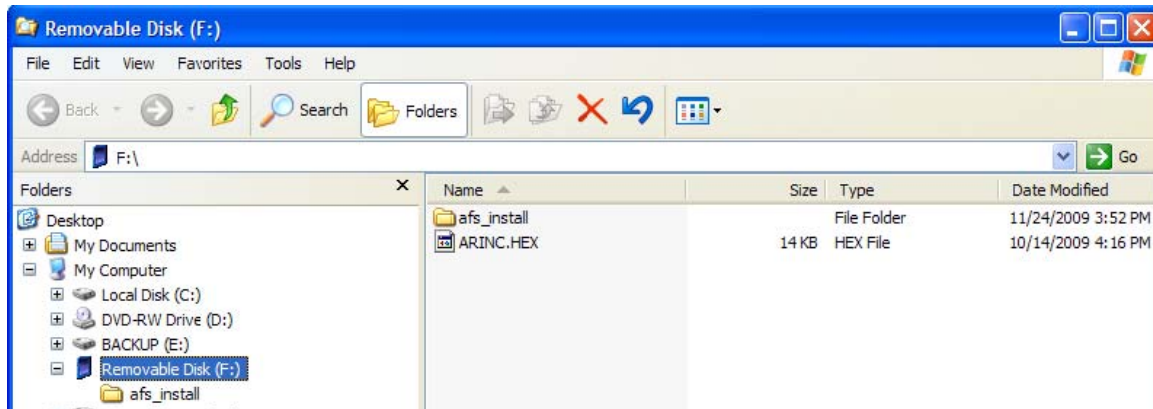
Removable Disk (F:)

File Edit View Favorites Tools Help

Back Search Folders

Address F:\

Go

Folders ×

Desktop
My Documents
My Computer
Local Disk (C:)
DVD-RW Drive (D:)
BACKUP (E:)
Removable Disk (F:)
afs_install

| Name | Size | Type | Date Modified |
|---|---|---|---|
| afs_install | | File Folder | 11/24/2009 3:52 PM |
| ARINC.HEX | 14 KB | HEX File | 10/14/2009 4:16 PM |